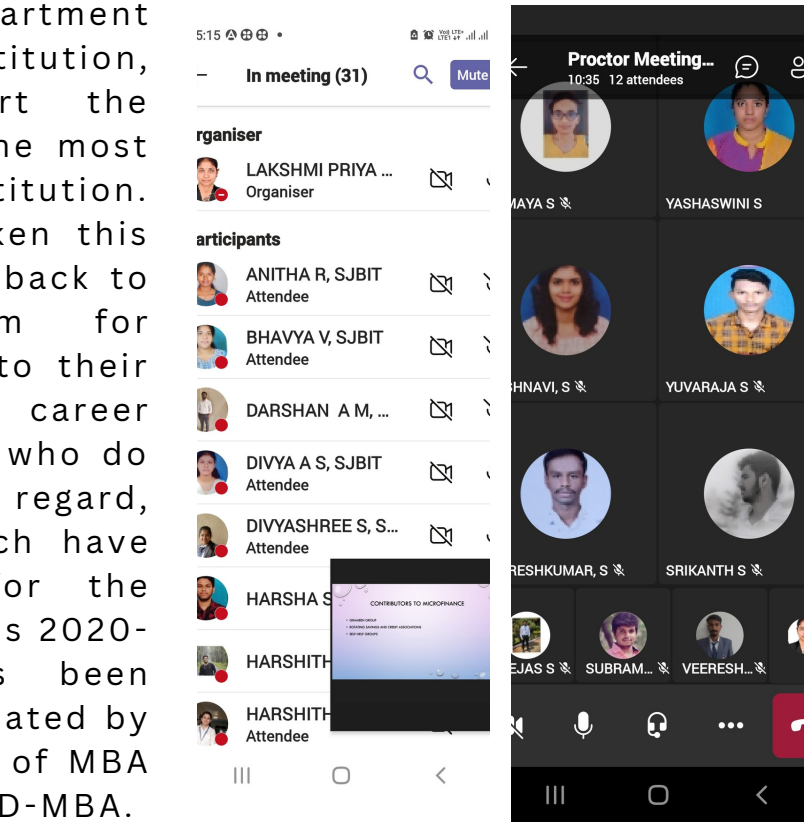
artment
titution,
rt the
he most
titution.
ken this
back to
m for
to their
career
who do
regard,
ch have
or the
s 2020-
s been
ated by
of MBA
D-MBA.

5:15

In meeting (31)

Mute

rganiser

LAKSHMI PRIYA ...
Organiser

articipants

ANITHA R, SJBIT
Attendee

BHAVYA V, SJBIT
Attendee

DARSHAN A M, ...

DIVYA A S, SJBIT
Attendee

DIVYASHREE S, S...
Attendee

HARSHA S

HARSHITH

HARSHITH
Attendee

CONTRIBUTORS TO MICROFINANCE

Proctor Meeting...
10:35 12 attendees

MAYA S

YASHASWINI S

HNAVI, S

YUVARAJA S

RESHKUMAR, S

SRIKANTH S

EJAS S

SUBRAM...

VEERESH...